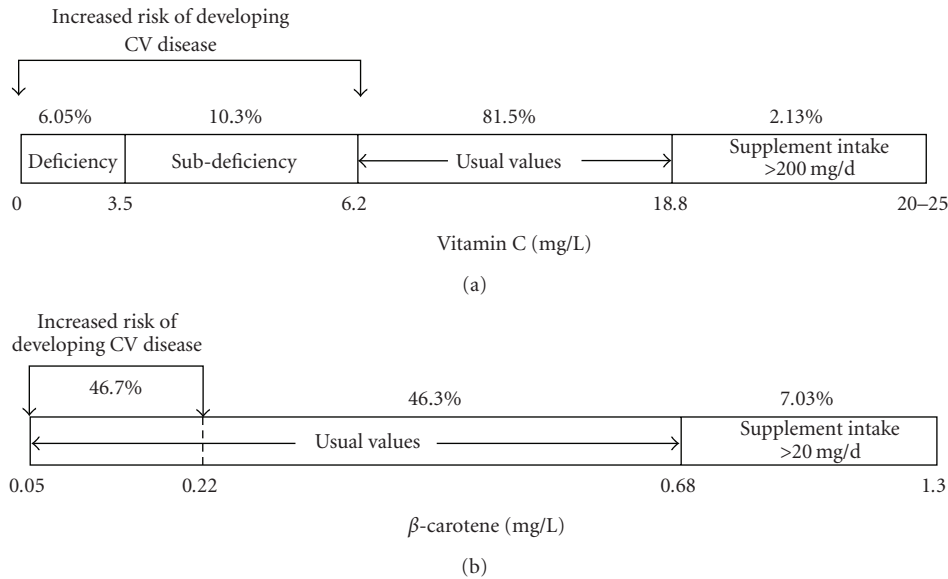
Increased risk of developing CV disease

6.05%

10.3%

81.5%

2.13%

Deficiency

Sub-deficiency

Usual values

Supplement intake >200 mg/d

0

3.5

6.2

18.8

20–25

Vitamin C (mg/L)

(a)

Increased risk of developing CV disease

46.7%

46.3%

7.03%

Usual values

Supplement intake >20 mg/d

0.05

0.22

0.68

1.3

$\beta$-carotene (mg/L)

(b)